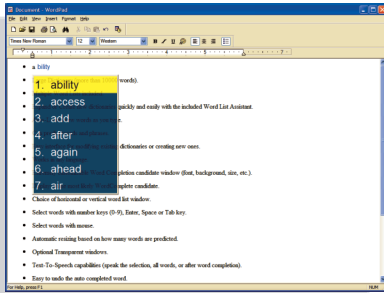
Document - WordPad
File Edit View Insert Format Help
Times New Roman 12 Western
• a bility
words).
quickly and easily with the included Word List Assistant.
dictionaries or creating new ones.
Completion candidate window (font, background, size, etc.).
mplete candidate.
1. ability
2. access
3. add
4. after
5. again
6. ahead
7. air
• Choice of horizontal or vertical word list window.
• Select words with number keys (0-9), Enter, Space or Tab key.
• Select words with mouse.
• Automatic resizing based on how many words are predicted.
• Optional Transparent windows.
• Text-To-Speech capabilities (speak the selection, all words, or after word completion).
• Easy to undo the auto completed word.
For Help, press F1
NUM